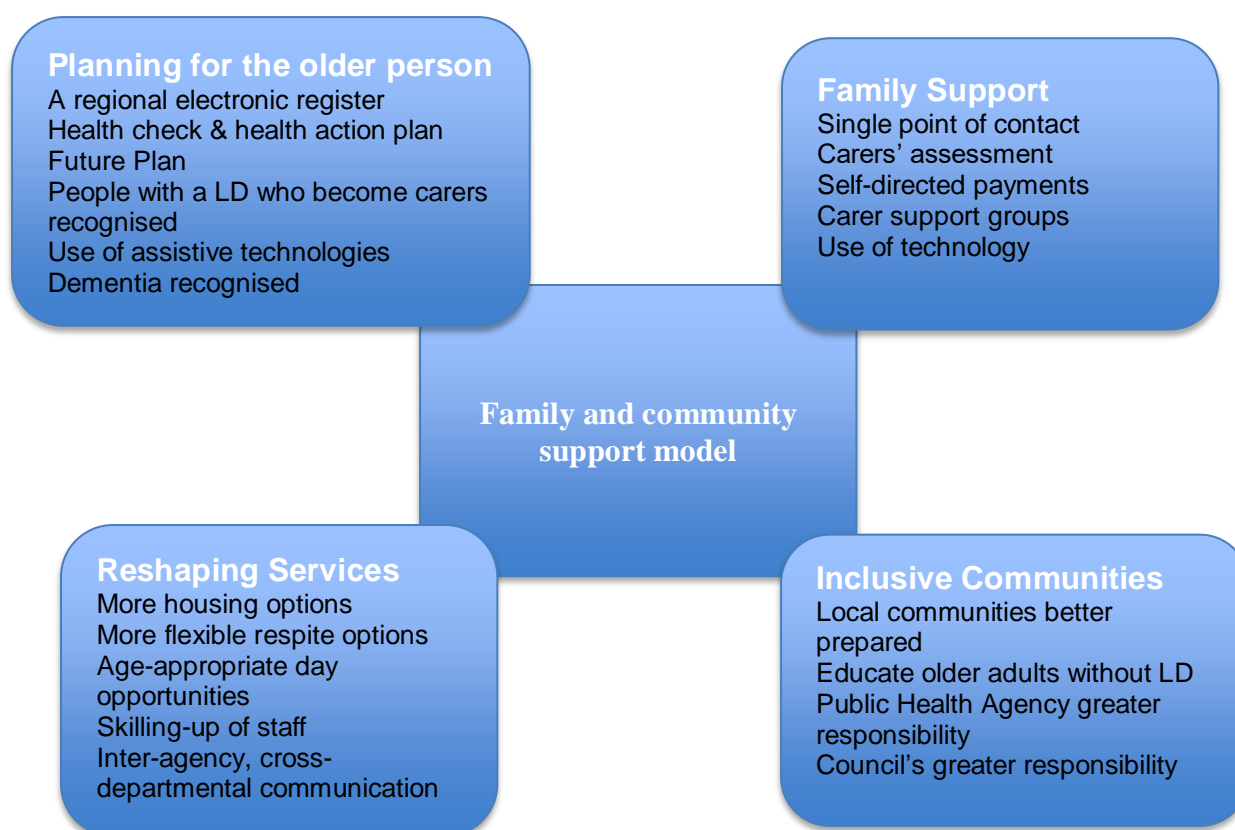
Planning for the older person
A regional electronic register
Health check & health action plan
Future Plan
People with a LD who become carers recognised
Use of assistive technologies
Dementia recognised

Family Support
Single point of contact
Carers' assessment
Self-directed payments
Carer support groups
Use of technology

Family and community support model

Reshaping Services
More housing options
More flexible respite options
Age-appropriate day opportunities
Skilling-up of staff
Inter-agency, cross-departmental communication

Inclusive Communities
Local communities better prepared
Educate older adults without LD
Public Health Agency greater responsibility
Council's greater responsibility